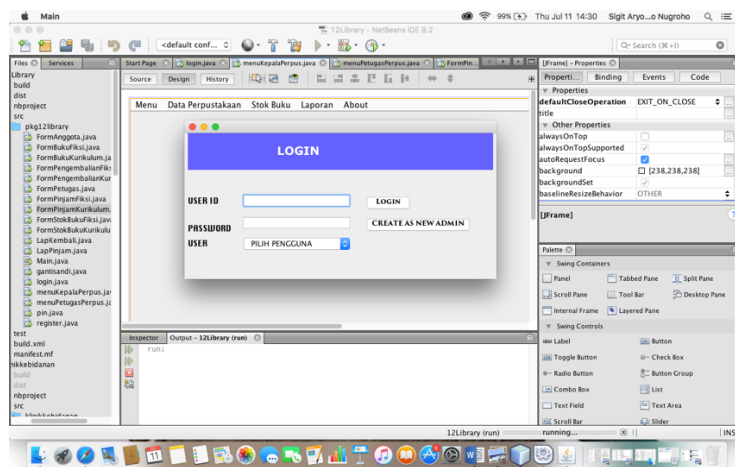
Main
99% Thu Jul 11 14:30 Sigit Aryo...o Nugroho
12Library - NetBeans IDE 8.2
<default conf...
Q- Search (⌘+I)
Files Services
Library
build
dist
nbproject
src
pkg12library
FormAnggota.java
FormBukuFiksi.java
FormBukuKurikulum.ja
FormPengembalianFiks
FormPengembalianKur
FormPetugas.java
FormPinjamFiksi.java
FormPinjamKurikulum.
FormStokBukuFiksi.jav
FormStokBukuKurikulu
LapKembali.java
LapPinjam.java
Main.java
gantisandi.java
login.java
menuKepalaPerpus.ja
menuPetugasPerpus.ja
pin.java
register.java
test
build.xml
manifest.mf
nikkebidanan
build
dist
nbproject
src
klinikkebidanan
Start Page login.java menuKepalaPerpus.java menuPetugasPerpus.java FormPin...
Source Design History
Menu Data Perpustakaan Stok Buku Laporan About
LOGIN
USER ID
LOGIN
PASSWORD
CREATE AS NEW ADMIN
USER
PILIH PENGGUNA
Inspector Output – 12Library (run)
run:
[JFrame] – Properties
Properti... Binding Events Code
Properties
defaultCloseOperation EXIT_ON_CLOSE
title
Other Properties
alwaysOnTop
alwaysOnTopSupported
autoRequestFocus
background [238,238,238]
backgroundSet
baselineResizeBehavior OTHER
[JFrame]
Palette
Swing Containers
Panel Tabbed Pane Split Pane
Scroll Pane Tool Bar Desktop Pane
Internal Frame Layered Pane
Swing Controls
Label Button
Toggle Button Check Box
Radio Button Button Group
Combo Box List
Text Field Text Area
Scroll Bar Slider
12Library (run) running... INS